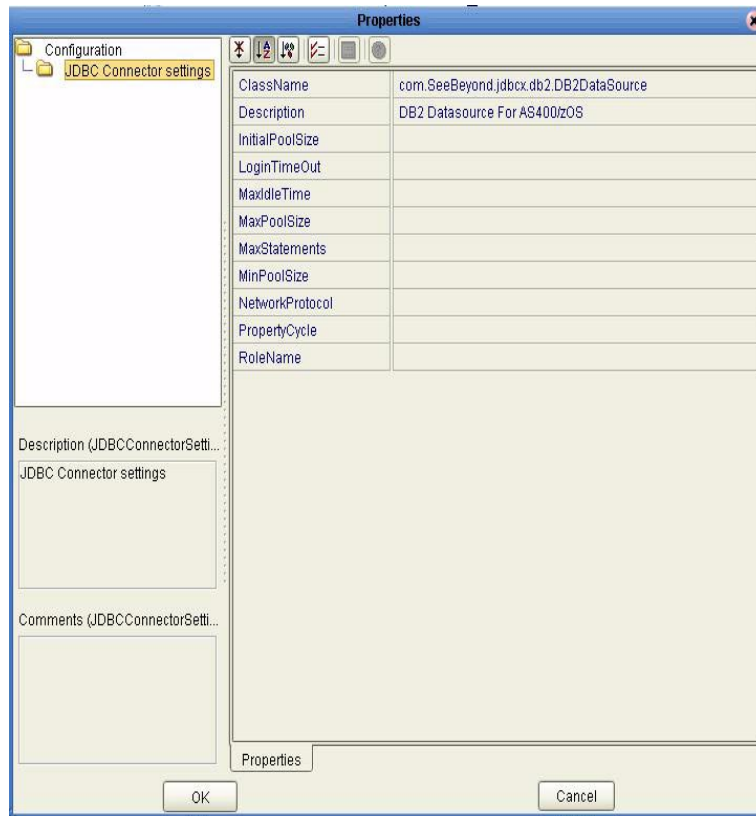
Properties

Configuration
JDBC Connector settings

| ClassName | com.SeeBeyond.jdbcx.db2.DB2DataSource |
|---|---|
| Description | DB2 Datasource For AS400/zOS |
| InitialPoolSize | |
| LoginTimeOut | |
| MaxIdleTime | |
| MaxPoolSize | |
| MaxStatements | |
| MinPoolSize | |
| NetworkProtocol | |
| PropertyCycle | |
| RoleName | |

Description (JDBCConnectorSetti...

JDBC Connector settings

Comments (JDBCConnectorSetti...

Properties

OK

Cancel